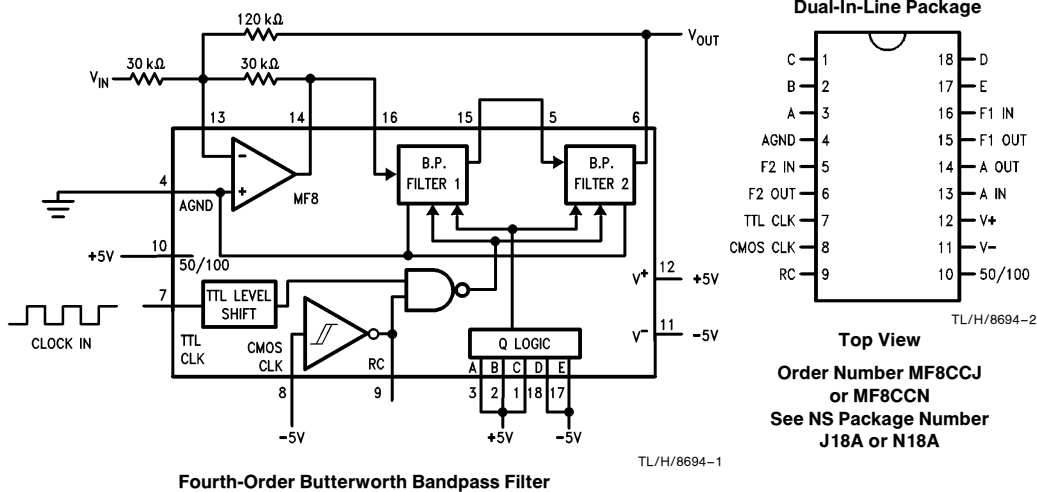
120 kΩ

$V_{OUT}$

$V_{IN}$

30 kΩ

30 kΩ

13

14

16

15

5

6

4

AGND

MF8

B.P. FILTER 1

B.P. FILTER 2

+5V

10

50/100

12

$V^+$

+5V

7

TTL LEVEL SHIFT

CLOCK IN

TTL CLK

CMOS CLK

RC

11

$V^-$

−5V

Q LOGIC

A B C D E

8

9

3 2 1 18 17

−5V

+5V

−5V

TL/H/8694–1

Fourth-Order Butterworth Bandpass Filter

Dual-In-Line Package

| | | | |
|---|---|---|---|
| C | 1 | 18 | D |
| B | 2 | 17 | E |
| A | 3 | 16 | F1 IN |
| AGND | 4 | 15 | F1 OUT |
| F2 IN | 5 | 14 | A OUT |
| F2 OUT | 6 | 13 | A IN |
| TTL CLK | 7 | 12 | V+ |
| CMOS CLK | 8 | 11 | V− |
| RC | 9 | 10 | 50/100 |

TL/H/8694–2

Top View

Order Number MF8CCJ or MF8CCN
See NS Package Number J18A or N18A